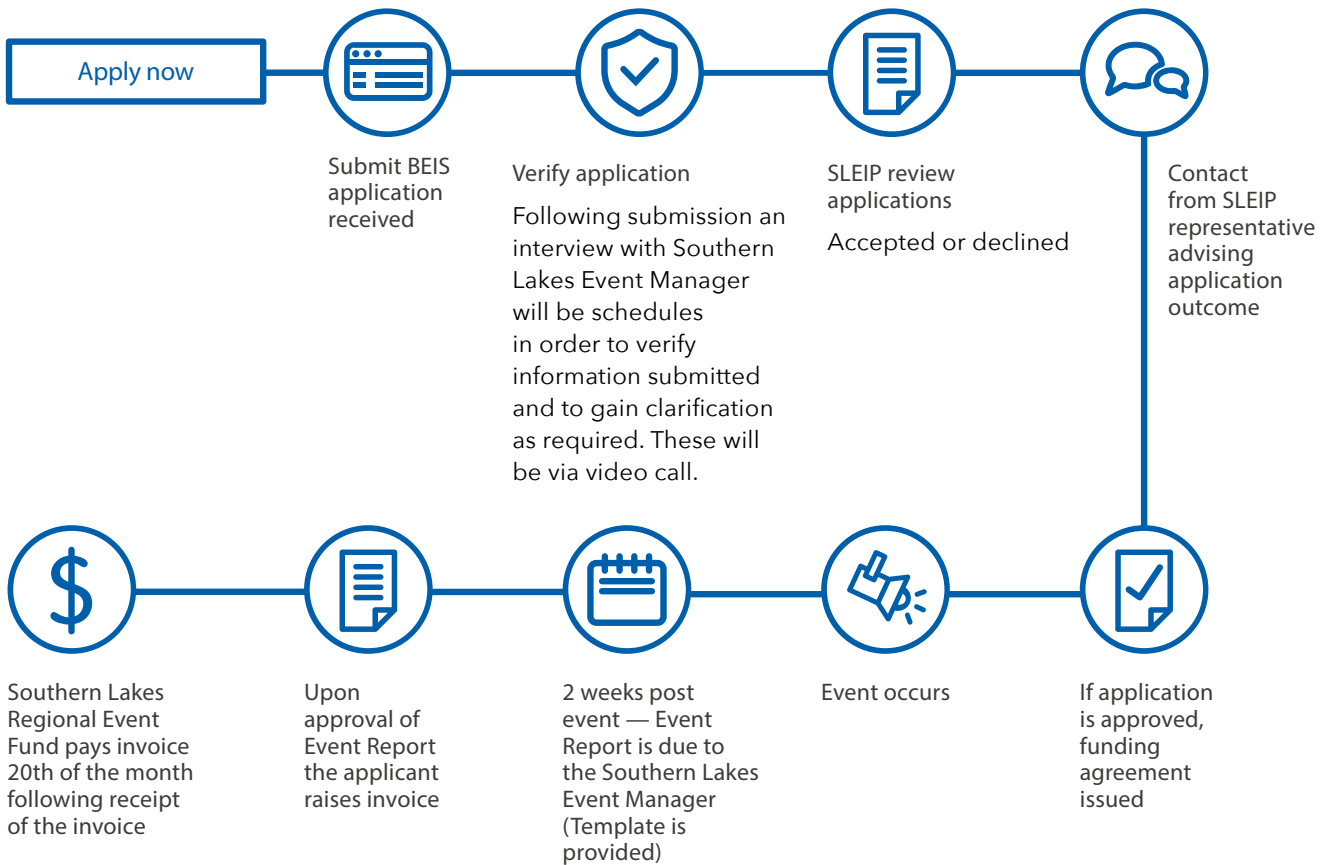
Apply now

Submit BEIS application received

Verify application

Following submission an interview with Southern Lakes Event Manager will be schedules in order to verify information submitted and to gain clarification as required. These will be via video call.

SLEIP review applications

Accepted or declined

Contact from SLEIP representative advising application outcome

Southern Lakes Regional Event Fund pays invoice 20th of the month following receipt of the invoice

Upon approval of Event Report the applicant raises invoice

2 weeks post event — Event Report is due to the Southern Lakes Event Manager (Template is provided)

Event occurs

If application is approved, funding agreement issued